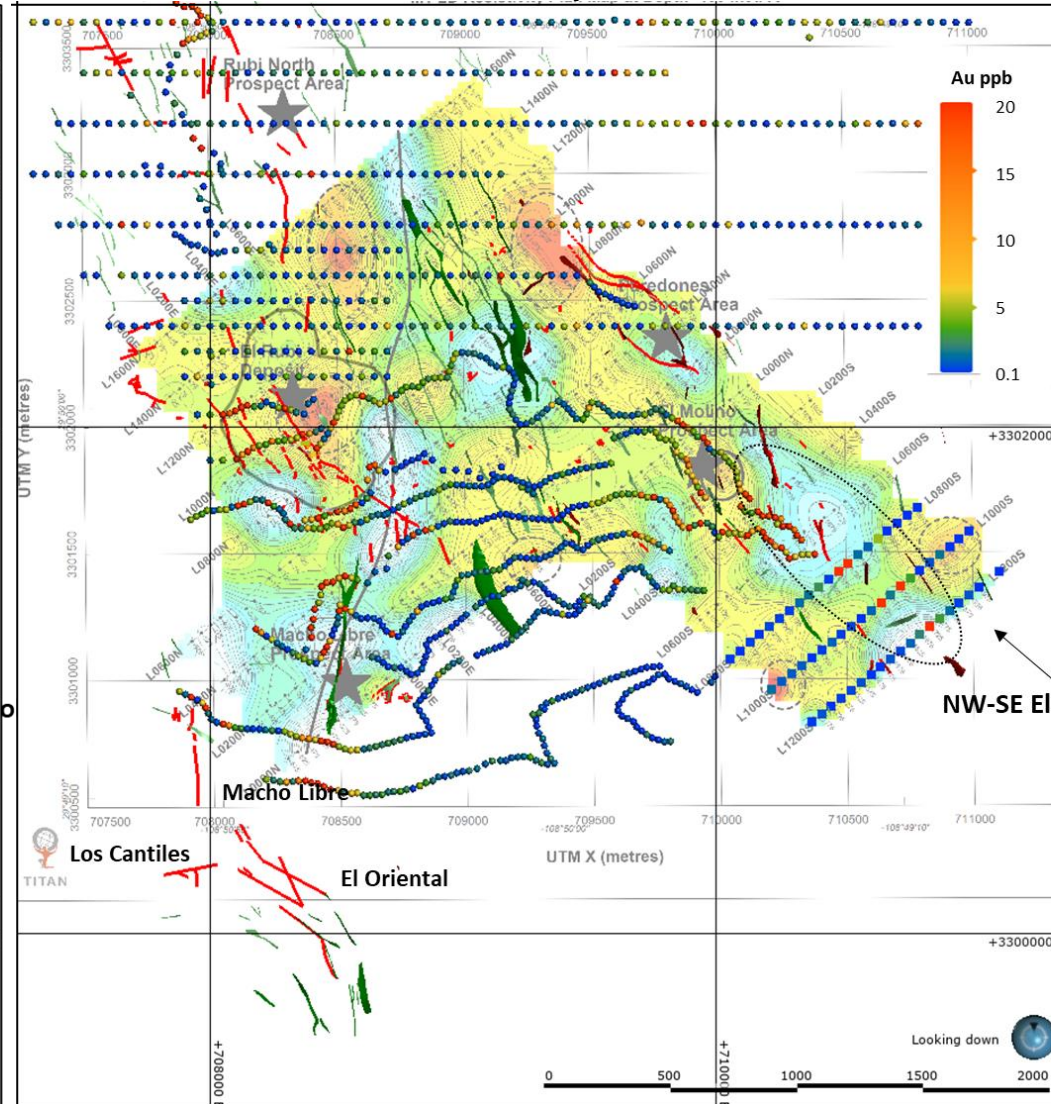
707500 708000 708500 709000 709500 710000 710500 711000

Rubi North Prospect Area

Au ppb
20
15
10
5
0.1

Paredones Prospect Area

El Rubi Deposit

El Molino Prospect Area

UTM Y (metres)

3303500
3303000
3302500
3302000
3301500
3301000
3300500

+3302000

L1600N L1400N L1200N L1000N L0800N L0600N L0400N L0200N L0000N L0200S L0400S L0600S L0800S L1000S L1200S

Macho Libre Prospect Area

NW-SE El

Macho Libre

707500 708000 708500 709000 709500 710000 710500 711000

UTM X (metres)

Los Cantiles

El Oriental

TITAN

+3300000

+708000

+710000

Looking down

0 500 1000 1500 2000